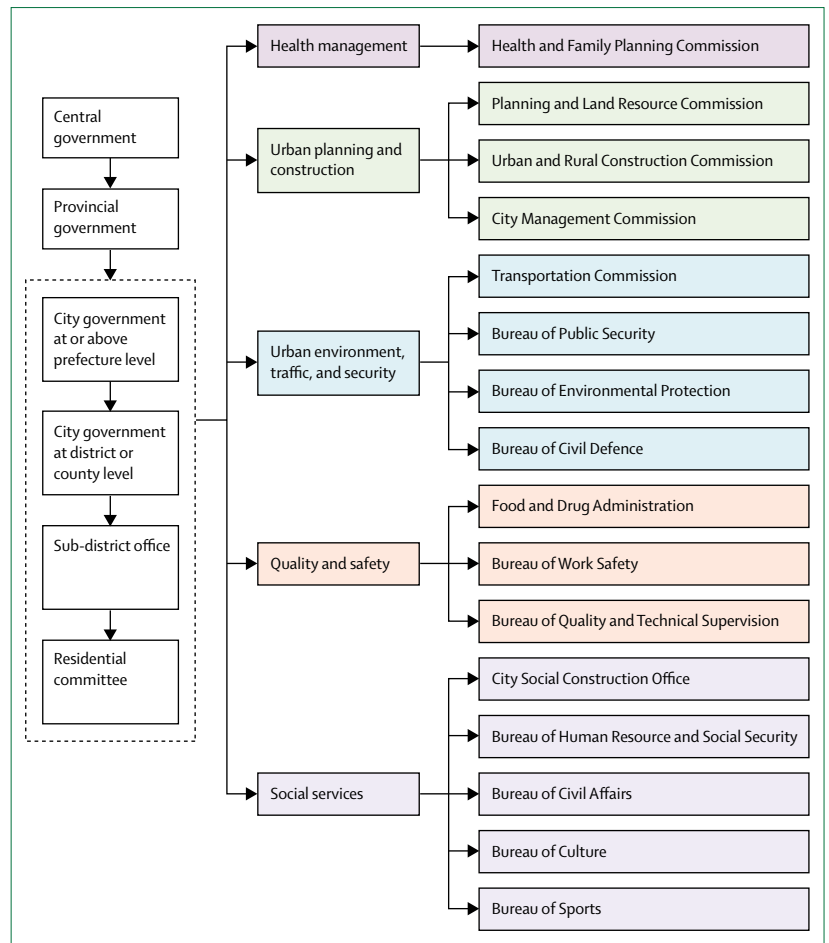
Central government

Provincial government

City government at or above prefecture level

City government at district or county level

Sub-district office

Residential committee

Health management

Health and Family Planning Commission

Urban planning and construction

Planning and Land Resource Commission

Urban and Rural Construction Commission

City Management Commission

Urban environment, traffic, and security

Transportation Commission

Bureau of Public Security

Bureau of Environmental Protection

Bureau of Civil Defence

Quality and safety

Food and Drug Administration

Bureau of Work Safety

Bureau of Quality and Technical Supervision

Social services

City Social Construction Office

Bureau of Human Resource and Social Security

Bureau of Civil Affairs

Bureau of Culture

Bureau of Sports